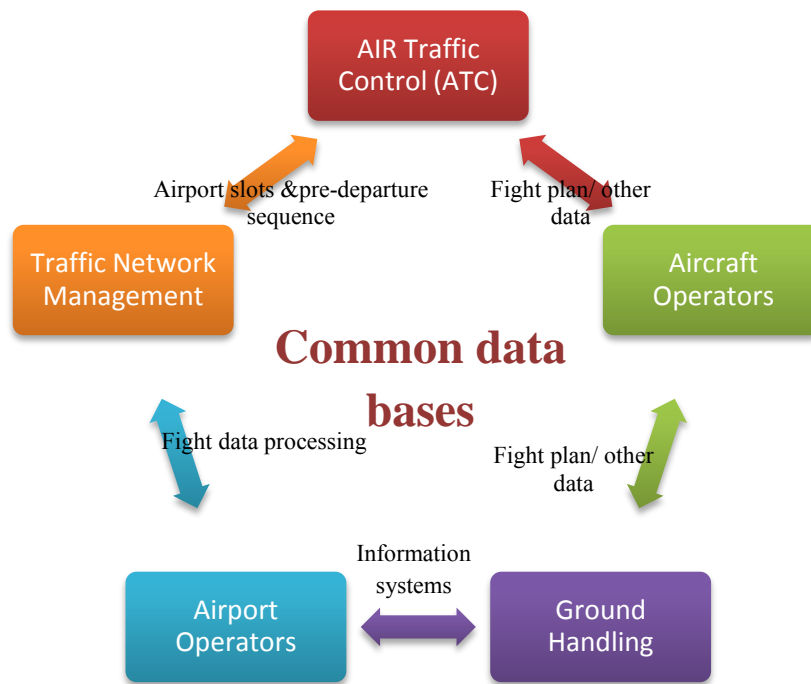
AIR Traffic Control (ATC)

Airport slots &pre-departure sequence

Fight plan/ other data

Traffic Network Management

Aircraft Operators

Common data bases

Fight data processing

Fight plan/ other data

Information systems

Airport Operators

Ground Handling